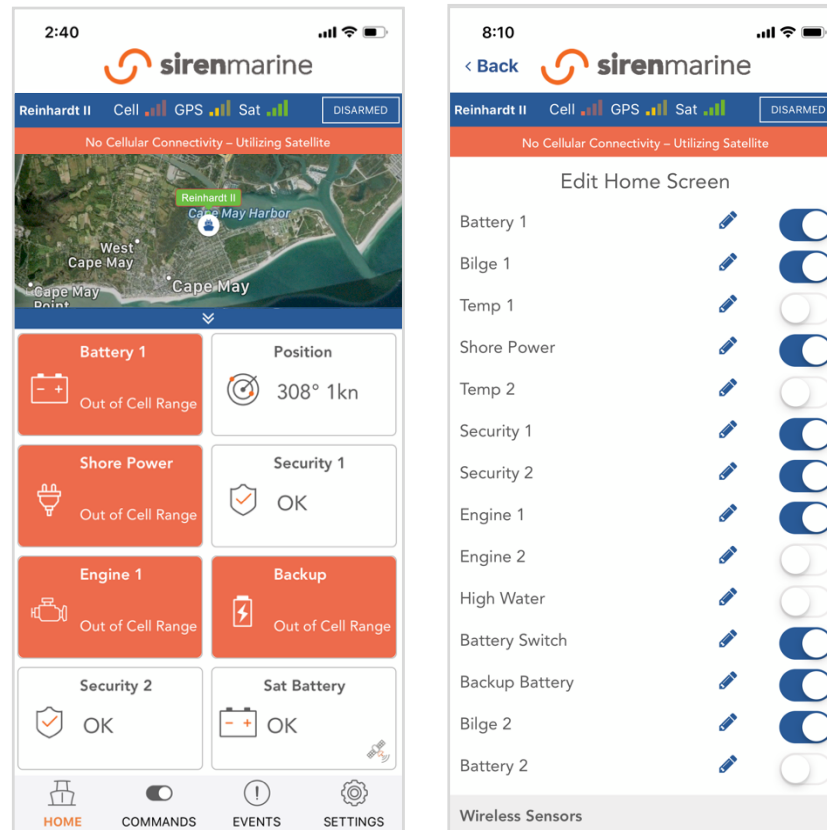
2:40

sirenmarine

Reinhardt II Cell GPS Sat DISARMED

No Cellular Connectivity – Utilizing Satellite

Reinhardt II
Cape May Harbor
West Cape May
Cape May Point
Cape May

Battery 1
Out of Cell Range

Position
308° 1kn

Shore Power
Out of Cell Range

Security 1
OK

Engine 1
Out of Cell Range

Backup
Out of Cell Range

Security 2
OK

Sat Battery
OK

HOME COMMANDS EVENTS SETTINGS

8:10

‹ Back sirenmarine

Reinhardt II Cell GPS Sat DISARMED

No Cellular Connectivity – Utilizing Satellite

Edit Home Screen

Battery 1
Bilge 1
Temp 1
Shore Power
Temp 2
Security 1
Security 2
Engine 1
Engine 2
High Water
Battery Switch
Backup Battery
Bilge 2
Battery 2

Wireless Sensors